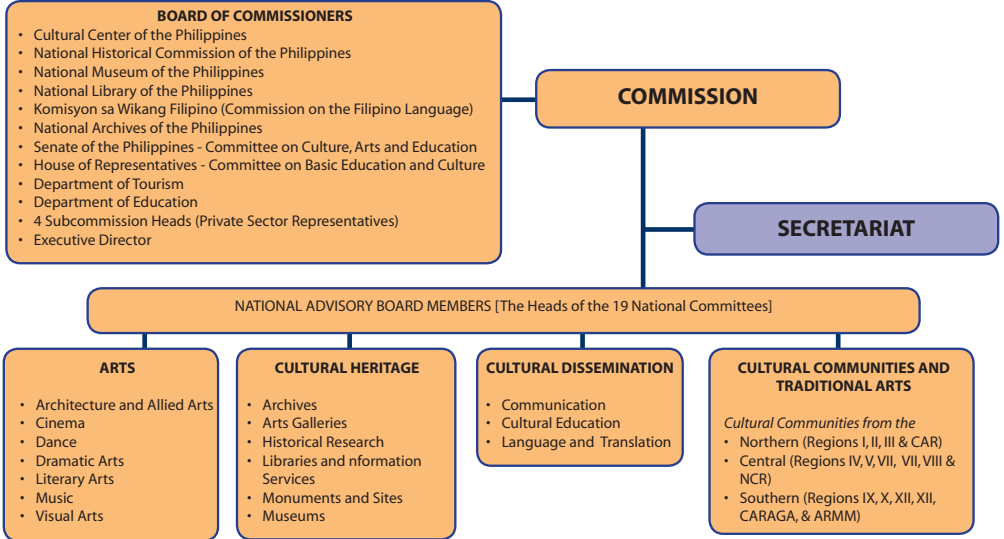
BOARD OF COMMISSIONERS
- Cultural Center of the Philippines
- National Historical Commission of the Philippines
- National Museum of the Philippines
- National Library of the Philippines
- Komisyon sa Wikang Filipino (Commission on the Filipino Language)
- National Archives of the Philippines
- Senate of the Philippines - Committee on Culture, Arts and Education
- House of Representatives - Committee on Basic Education and Culture
- Department of Tourism
- Department of Education
- 4 Subcommission Heads (Private Sector Representatives)
- Executive Director

COMMISSION

SECRETARIAT

NATIONAL ADVISORY BOARD MEMBERS [The Heads of the 19 National Committees]

ARTS
- Architecture and Allied Arts
- Cinema
- Dance
- Dramatic Arts
- Literary Arts
- Music
- Visual Arts

CULTURAL HERITAGE
- Archives
- Arts Galleries
- Historical Research
- Libraries and nformation Services
- Monuments and Sites
- Museums

CULTURAL DISSEMINATION
- Communication
- Cultural Education
- Language and Translation

CULTURAL COMMUNITIES AND TRADITIONAL ARTS
Cultural Communities from the
- Northern (Regions I, II, III & CAR)
- Central (Regions IV, V, VII, VII, VIII & NCR)
- Southern (Regions IX, X, XII, XII, CARAGA, & ARMM)